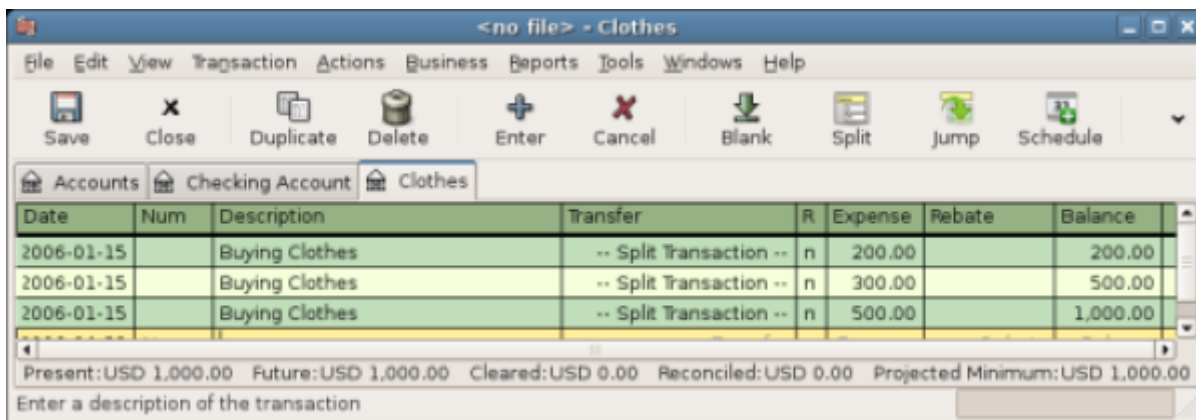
<no file> - Clothes

File Edit View Transaction Actions Business Reports Tools Windows Help

Save Close Duplicate Delete Enter Cancel Blank Split Jump Schedule

Accounts Checking Account Clothes

| Date | Num | Description | Transfer | R | Expense | Rebate | Balance |
|---|---|---|---|---|---|---|---|
| 2006-01-15 | | Buying Clothes | -- Split Transaction -- | n | 200.00 | | 200.00 |
| 2006-01-15 | | Buying Clothes | -- Split Transaction -- | n | 300.00 | | 500.00 |
| 2006-01-15 | | Buying Clothes | -- Split Transaction -- | n | 500.00 | | 1,000.00 |

Present: USD 1,000.00 Future: USD 1,000.00 Cleared: USD 0.00 Reconciled: USD 0.00 Projected Minimum: USD 1,000.00

Enter a description of the transaction